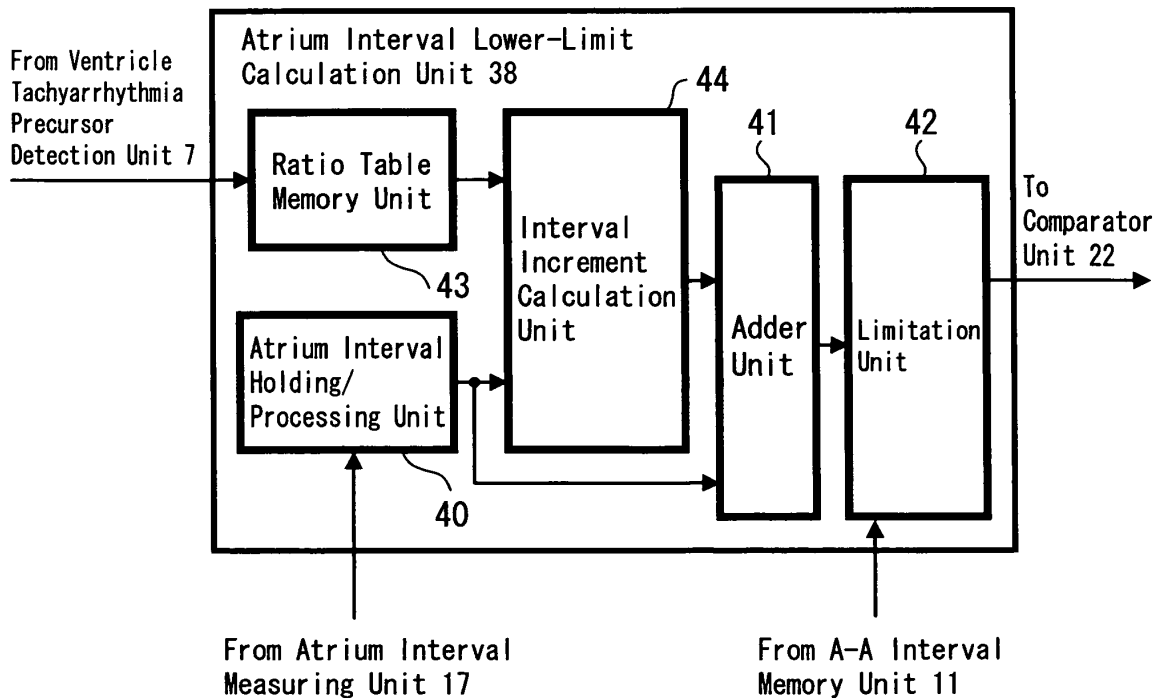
From Ventricle Tachyarrhythmia Precursor Detection Unit 7

Atrium Interval Lower-Limit Calculation Unit 38

44

41

42

Ratio Table Memory Unit

43

Interval Increment Calculation Unit

Adder Unit

Limitation Unit

To Comparator Unit 22

Atrium Interval Holding/ Processing Unit

40

From Atrium Interval Measuring Unit 17

From A-A Interval Memory Unit 11